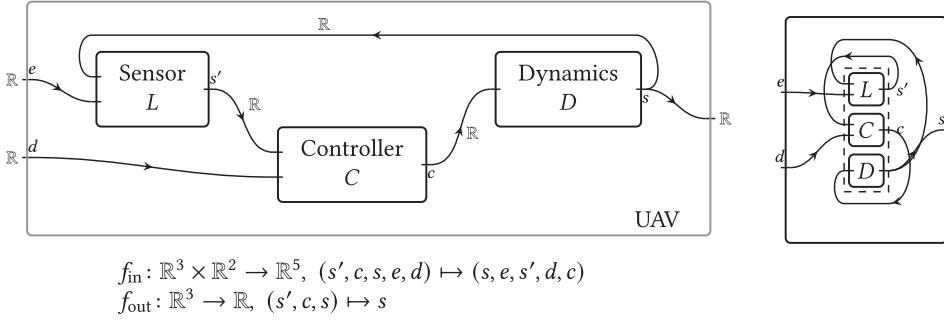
$\mathbb{R}$

$\mathbb{R}$ $e$

Sensor $L$

$s'$

$\mathbb{R}$

Dynamics $D$

$s$

$\mathbb{R}$

$\mathbb{R}$ $d$

Controller $C$

$c$

$\mathbb{R}$

UAV

$e$

$L$ $s'$

$C$ $c$

$d$

$D$

$s$

$f_{\text{in}}\colon \mathbb{R}^3 \times \mathbb{R}^2 \to \mathbb{R}^5,\ (s', c, s, e, d) \mapsto (s, e, s', d, c)$
$f_{\text{out}}\colon \mathbb{R}^3 \to \mathbb{R},\ (s', c, s) \mapsto s$